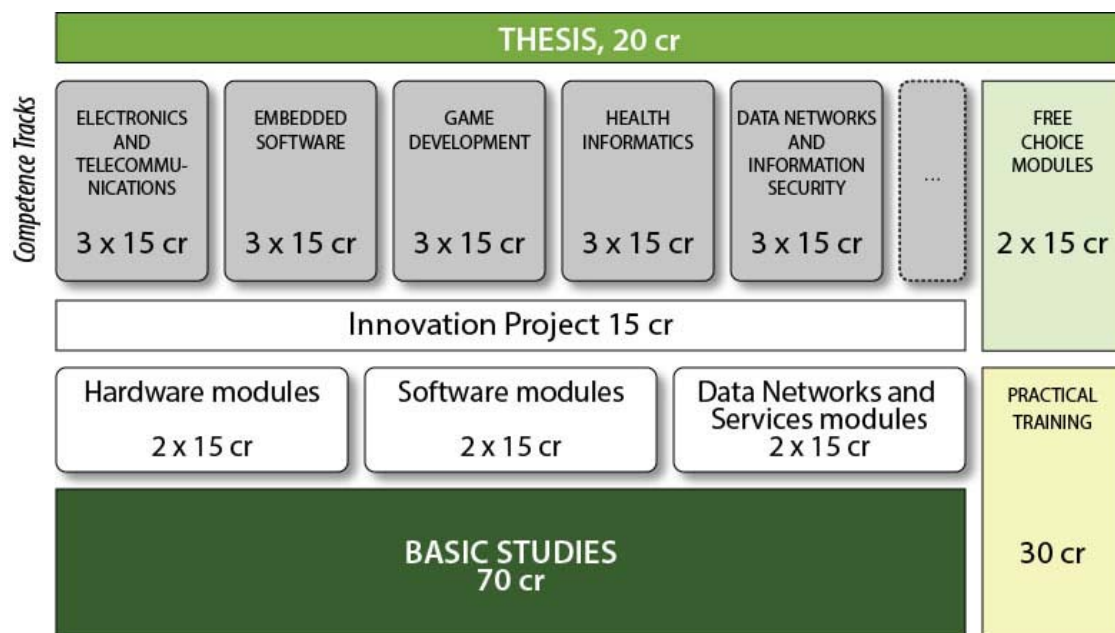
THESIS, 20 cr

Competence Tracks

ELECTRONICS AND TELECOMMUNICATIONS
3 x 15 cr

EMBEDDED SOFTWARE
3 x 15 cr

GAME DEVELOPMENT
3 x 15 cr

HEALTH INFORMATICS
3 x 15 cr

DATA NETWORKS AND INFORMATION SECURITY
3 x 15 cr

...

FREE CHOICE MODULES
2 x 15 cr

Innovation Project 15 cr

Hardware modules
2 x 15 cr

Software modules
2 x 15 cr

Data Networks and Services modules
2 x 15 cr

PRACTICAL TRAINING
30 cr

BASIC STUDIES
70 cr